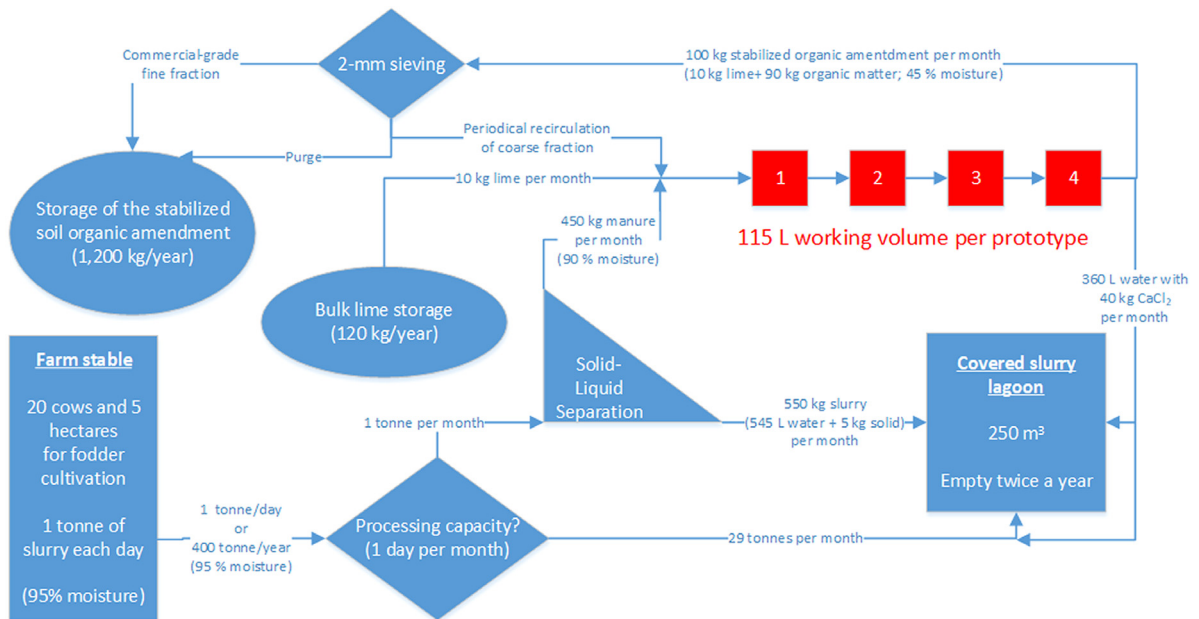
Commercial-grade fine fraction

2-mm sieving

100 kg stabilized organic amendtment per month (10 kg lime+ 90 kg organic matter; 45 % moisture)

Purge

Periodical recirculation of coarse fraction

10 kg lime per month

1

2

3

4

Storage of the stabilized soil organic amendment (1,200 kg/year)

450 kg manure per month (90 % moisture)

115 L working volume per prototype

360 L water with 40 kg $CaCl_2$ per month

Bulk lime storage (120 kg/year)

Solid-Liquid Separation

Covered slurry lagoon

250 m³

Empty twice a year

Farm stable

20 cows and 5 hectares for fodder cultivation

1 tonne of slurry each day

(95% moisture)

1 tonne per month

550 kg slurry (545 L water + 5 kg solid) per month

1 tonne/day or 400 tonne/year (95 % moisture)

Processing capacity? (1 day per month)

29 tonnes per month